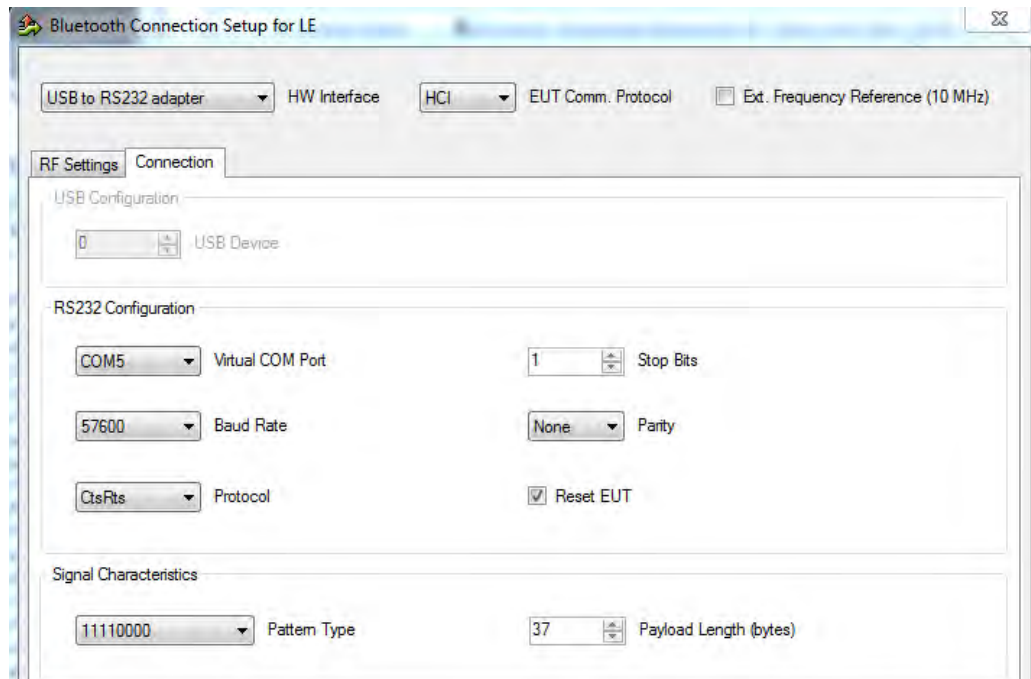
Bluetooth Connection Setup for LE

USB to RS232 adapter HW Interface HCI EUT Comm. Protocol Ext. Frequency Reference (10 MHz)

RF Settings Connection

USB Configuration

0 USB Device

RS232 Configuration

COM5 Virtual COM Port

1 Stop Bits

57600 Baud Rate

None Parity

CtsRts Protocol

Reset EUT

Signal Characteristics

11110000 Pattern Type

37 Payload Length (bytes)